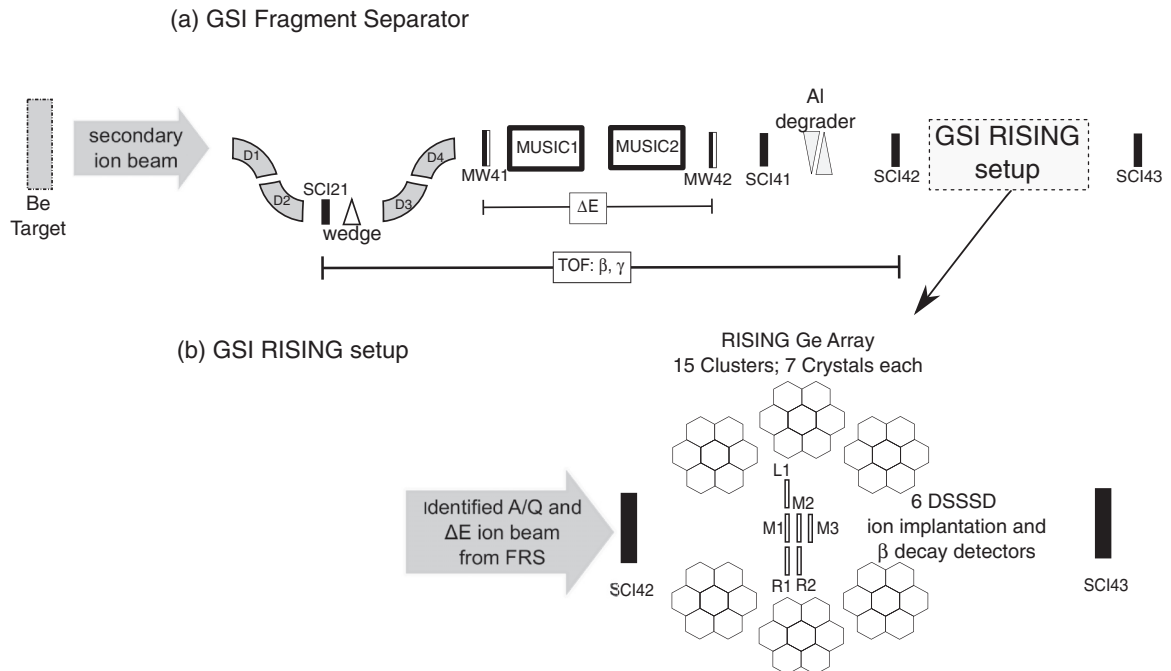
(a) GSI Fragment Separator

Be Target

secondary ion beam

D1

D2

SCI21

wedge

D3

D4

MW41

MUSIC1

MUSIC2

MW42

$\Delta E$

SCI41

Al degrader

SCI42

GSI RISING setup

SCI43

TOF: $\beta$, $\gamma$

(b) GSI RISING setup

RISING Ge Array
15 Clusters; 7 Crystals each

Identified A/Q and $\Delta E$ ion beam from FRS

SCI42

L1

M2

M1

M3

R1

R2

6 DSSSD
ion implantation and
$\beta$ decay detectors

SCI43